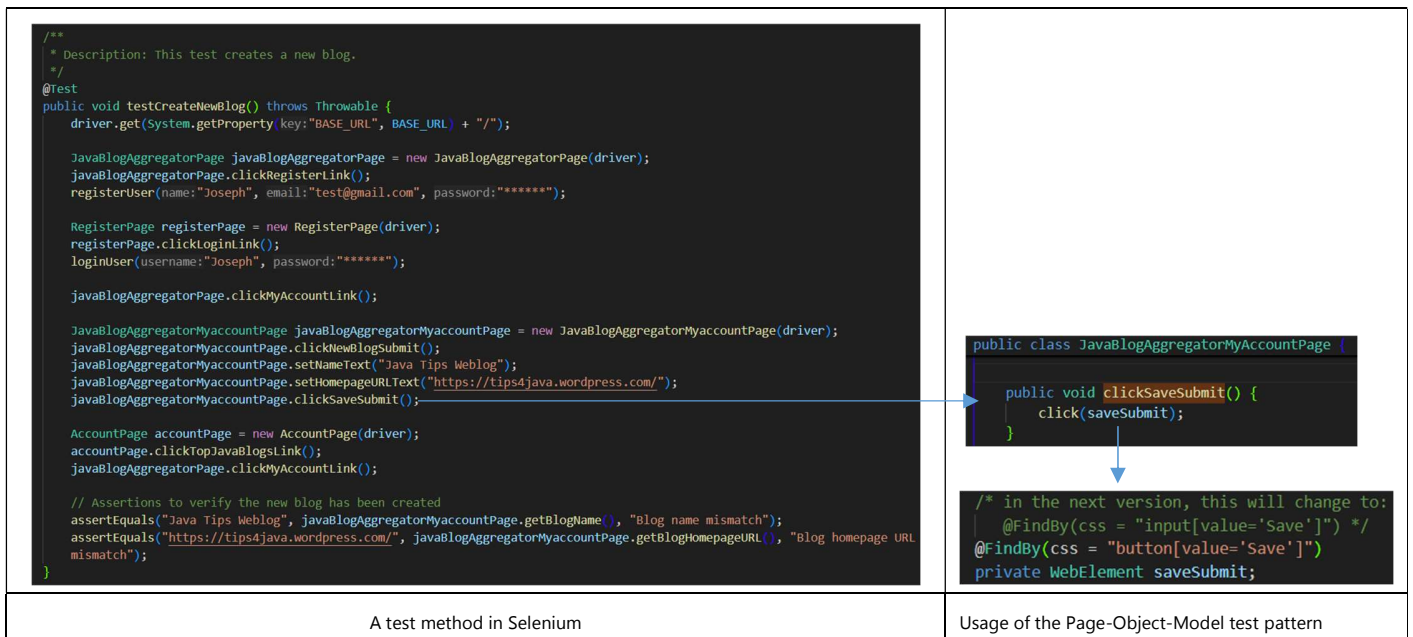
/**
 * Description: This test creates a new blog.
 */
@Test
public void testCreateNewBlog() throws Throwable {
    driver.get(System.getProperty(key:"BASE_URL", BASE_URL) + "/");

    JavaBlogAggregatorPage javaBlogAggregatorPage = new JavaBlogAggregatorPage(driver);
    javaBlogAggregatorPage.clickRegisterLink();
    registerUser(name:"Joseph", email:"test@gmail.com", password:"******");

    RegisterPage registerPage = new RegisterPage(driver);
    registerPage.clickLoginLink();
    loginUser(username:"Joseph", password:"******");

    javaBlogAggregatorPage.clickMyAccountLink();

    JavaBlogAggregatorMyaccountPage javaBlogAggregatorMyaccountPage = new JavaBlogAggregatorMyaccountPage(driver);
    javaBlogAggregatorMyaccountPage.clickNewBlogSubmit();
    javaBlogAggregatorMyaccountPage.setNameText("Java Tips Weblog");
    javaBlogAggregatorMyaccountPage.setHomepageURLText("https://tips4java.wordpress.com/");
    javaBlogAggregatorMyaccountPage.clickSaveSubmit();

    AccountPage accountPage = new AccountPage(driver);
    accountPage.clickTopJavaBlogsLink();
    javaBlogAggregatorPage.clickMyAccountLink();

    // Assertions to verify the new blog has been created
    assertEquals("Java Tips Weblog", javaBlogAggregatorMyaccountPage.getBlogName(), "Blog name mismatch");
    assertEquals("https://tips4java.wordpress.com/", javaBlogAggregatorMyaccountPage.getBlogHomepageURL(), "Blog homepage URL mismatch");
}

public class JavaBlogAggregatorMyAccountPage {

    public void clickSaveSubmit() {
        click(saveSubmit);
    }

/* in the next version, this will change to:
   @FindBy(css = "input[value='Save']") */
@FindBy(css = "button[value='Save']")
private WebElement saveSubmit;

A test method in Selenium

Usage of the Page-Object-Model test pattern